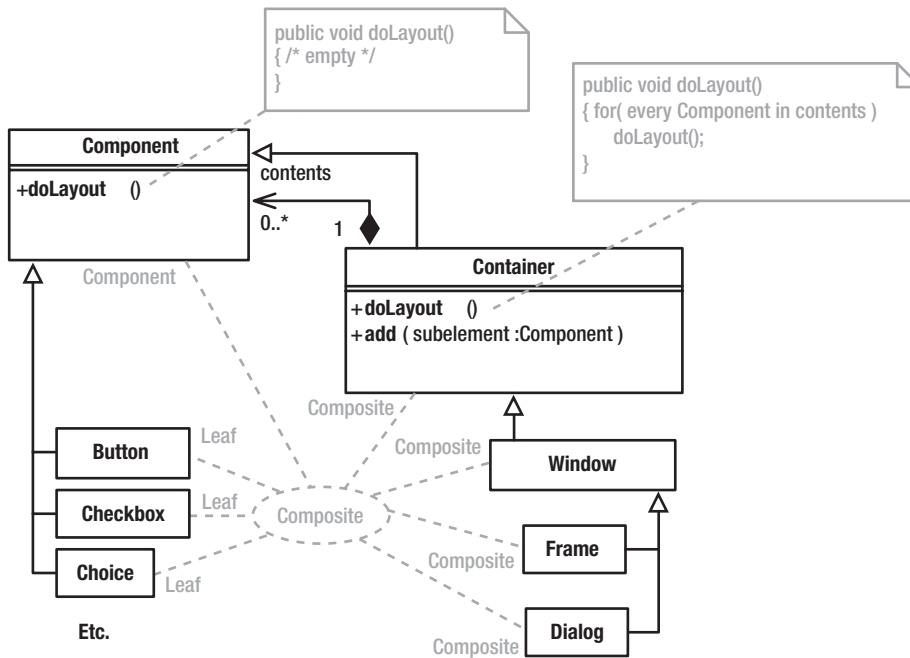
public void doLayout()
{ /* empty */
}

public void doLayout()
{ for( every Component in contents )
doLayout();
}

Component

+doLayout ()

contents

0..*

1

Container

+doLayout ()
+add ( subelement :Component )

Component

Composite

Composite

Window

Button

Leaf

Checkbox

Leaf

Composite

Choice

Leaf

Frame

Composite

Dialog

Composite

Etc.